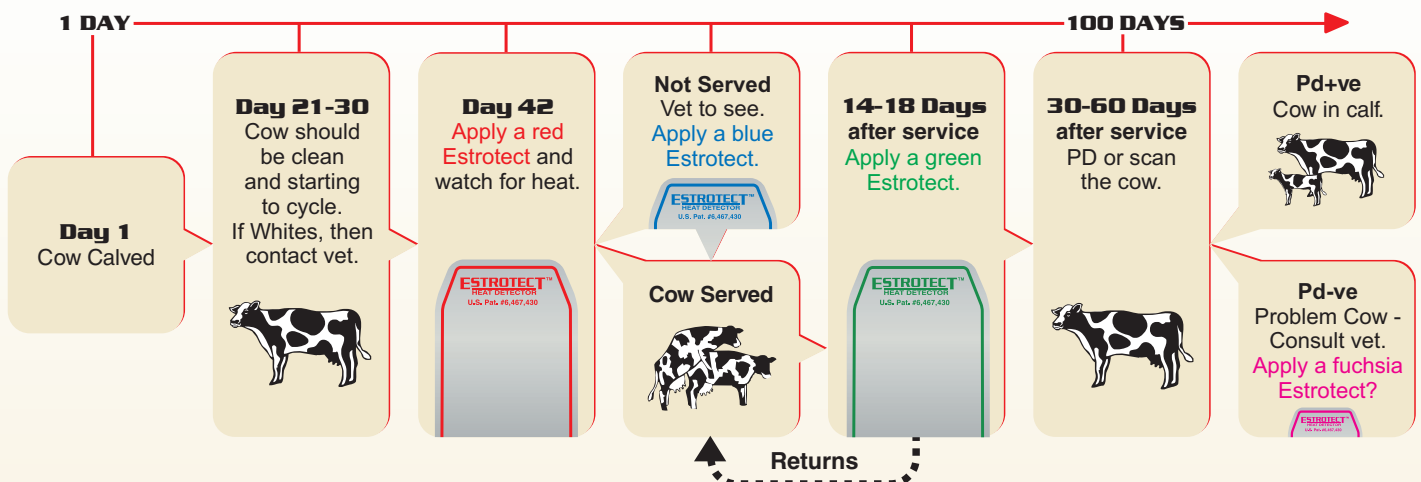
1 DAY

100 DAYS

Day 1
Cow Calved

Day 21-30
Cow should be clean and starting to cycle. If Whites, then contact vet.

Day 42
Apply a red Estrotect and watch for heat.

ESTROTECT™
HEAT DETECTOR
U.S. Pat. #6,467,430

Not Served
Vet to see.
Apply a blue Estrotect.

ESTROTECT™
HEAT DETECTOR
U.S. Pat. #6,467,430

Cow Served

Returns

14-18 Days after service
Apply a green Estrotect.

ESTROTECT™
HEAT DETECTOR
U.S. Pat. #6,467,430

30-60 Days after service
PD or scan the cow.

Pd+ve
Cow in calf.

Pd-ve
Problem Cow - Consult vet.
Apply a fuchsia Estrotect?

ESTROTECT
HEAT DETECTOR
U.S. Pat. #6,467,430